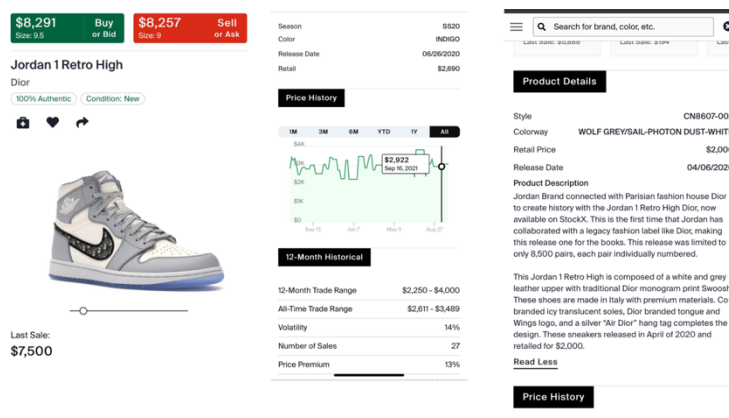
$8,291 Size: 9.5 Buy or Bid

$8,257 Size: 9 Sell or Ask

Jordan 1 Retro High

Dior

100% Authentic

Condition: New

Last Sale:

$7,500

| Season | SS20 |
|---|---|
| Color | INDIGO |
| Release Date | 06/26/2020 |
| Retail | $2,690 |

Price History

1M 3M 6M YTD 1Y All

$4K

$3K

$2K

$1K

$0

$2,922

Sep 16, 2021

Sep 20 Jan 7 May 3 Aug 27

12-Month Historical

| 12-Month Trade Range | $2,250 - $4,000 |
|---|---|
| All-Time Trade Range | $2,611 - $3,489 |
| Volatility | 14% |
| Number of Sales | 27 |
| Price Premium | 13% |

Search for brand, color, etc.

Last Sale: $5,888 Last Sale: $184

Product Details

| Style | CN8607-00 |
|---|---|
| Colorway | WOLF GREY/SAIL-PHOTON DUST-WHIT |
| Retail Price | $2,00 |
| Release Date | 04/06/202 |

Product Description

Jordan Brand connected with Parisian fashion house Dior to create history with the Jordan 1 Retro High Dior, now available on StockX. This is the first time that Jordan has collaborated with a legacy fashion label like Dior, making this release one for the books. This release was limited to only 8,500 pairs, each pair individually numbered.

This Jordan 1 Retro High is composed of a white and grey leather upper with traditional Dior monogram print Swoosh These shoes are made in Italy with premium materials. Co branded icy translucent soles, Dior branded tongue and Wings logo, and a silver "Air Dior" hang tag completes the design. These sneakers released in April of 2020 and retailed for $2,000.

Read Less

Price History